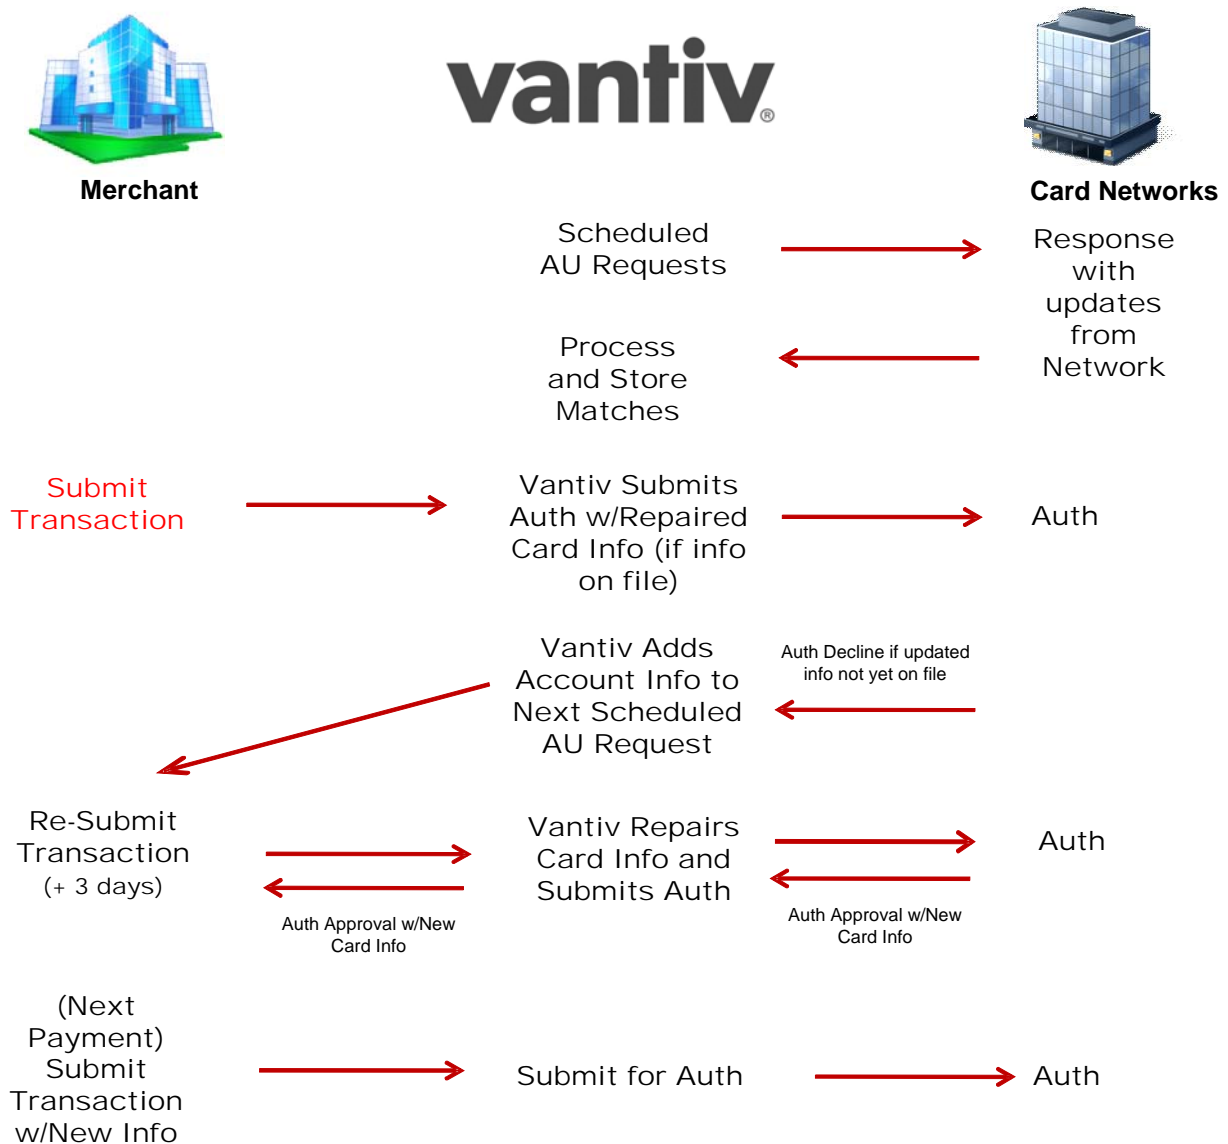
vantiv®

Merchant

Card Networks

Scheduled AU Requests

Response with updates from Network

Process and Store Matches

Submit Transaction

Vantiv Submits Auth w/Repaired Card Info (if info on file)

Auth

Vantiv Adds Account Info to Next Scheduled AU Request

Auth Decline if updated info not yet on file

Re-Submit Transaction (+ 3 days)

Vantiv Repairs Card Info and Submits Auth

Auth

Auth Approval w/New Card Info

Auth Approval w/New Card Info

(Next Payment) Submit Transaction w/New Info

Submit for Auth

Auth